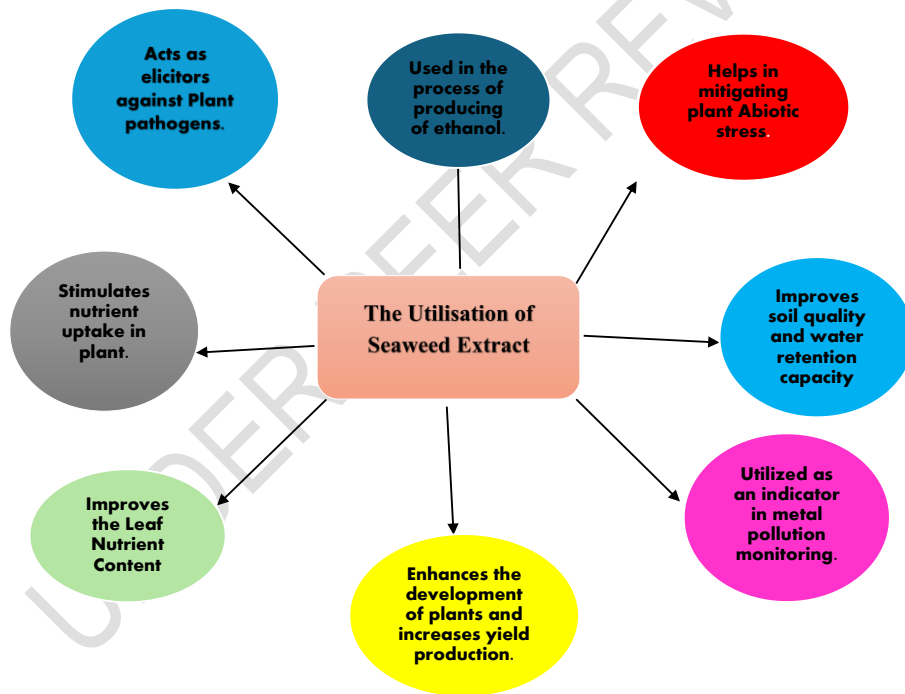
The Utilisation of Seaweed Extract

Acts as elicitors against Plant pathogens.

Used in the process of producing of ethanol.

Helps in mitigating plant Abiotic stress.

Stimulates nutrient uptake in plant.

Improves soil quality and water retention capacity

Improves the Leaf Nutrient Content

Enhances the development of plants and increases yield production.

Utilized as an indicator in metal pollution monitoring.

UNDER PEER REVIEW